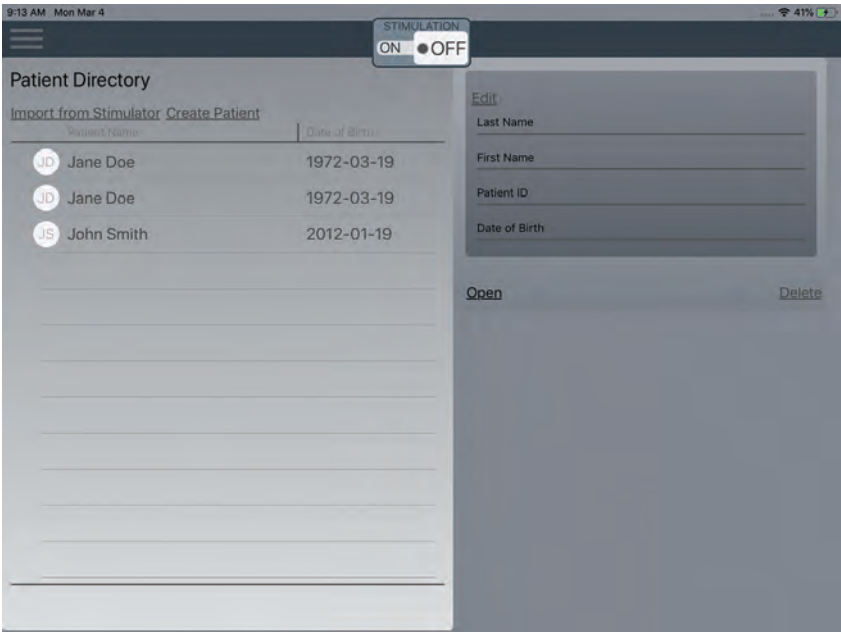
9:13 AM Mon Mar 4

41%

STIMULATION
ON OFF

Patient Directory

Import from Stimulator Create Patient

| Patient Name | Date of Birth |
|---|---|
| JD Jane Doe | 1972-03-19 |
| JD Jane Doe | 1972-03-19 |
| JS John Smith | 2012-01-19 |

Edit
Last Name
First Name
Patient ID
Date of Birth

Open

Delete